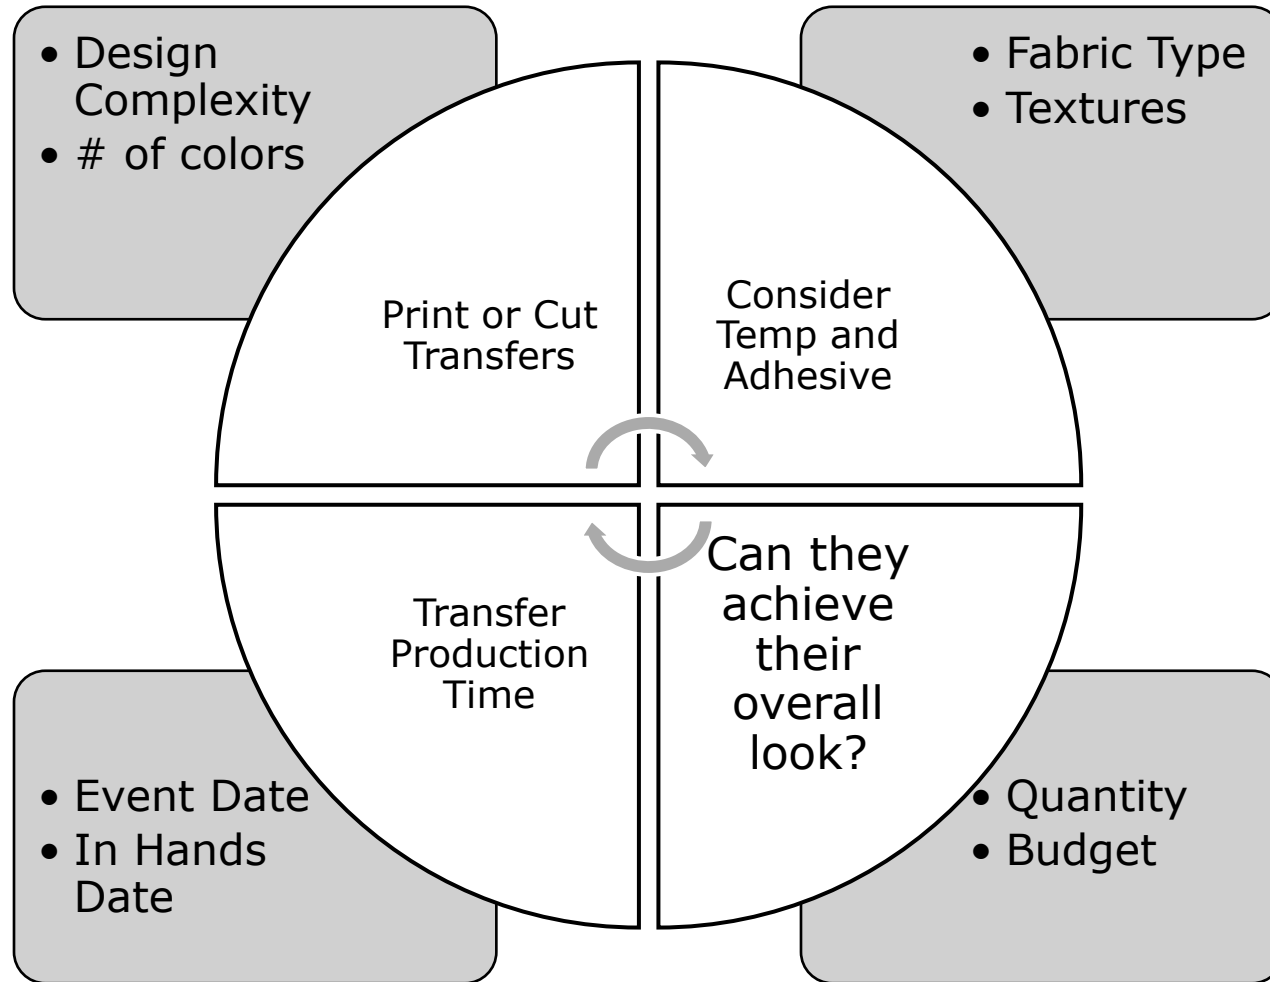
• Design Complexity
• # of colors

• Fabric Type
• Textures

Print or Cut Transfers

Consider Temp and Adhesive

Transfer Production Time

Can they achieve their overall look?

• Event Date
• In Hands Date

• Quantity
• Budget